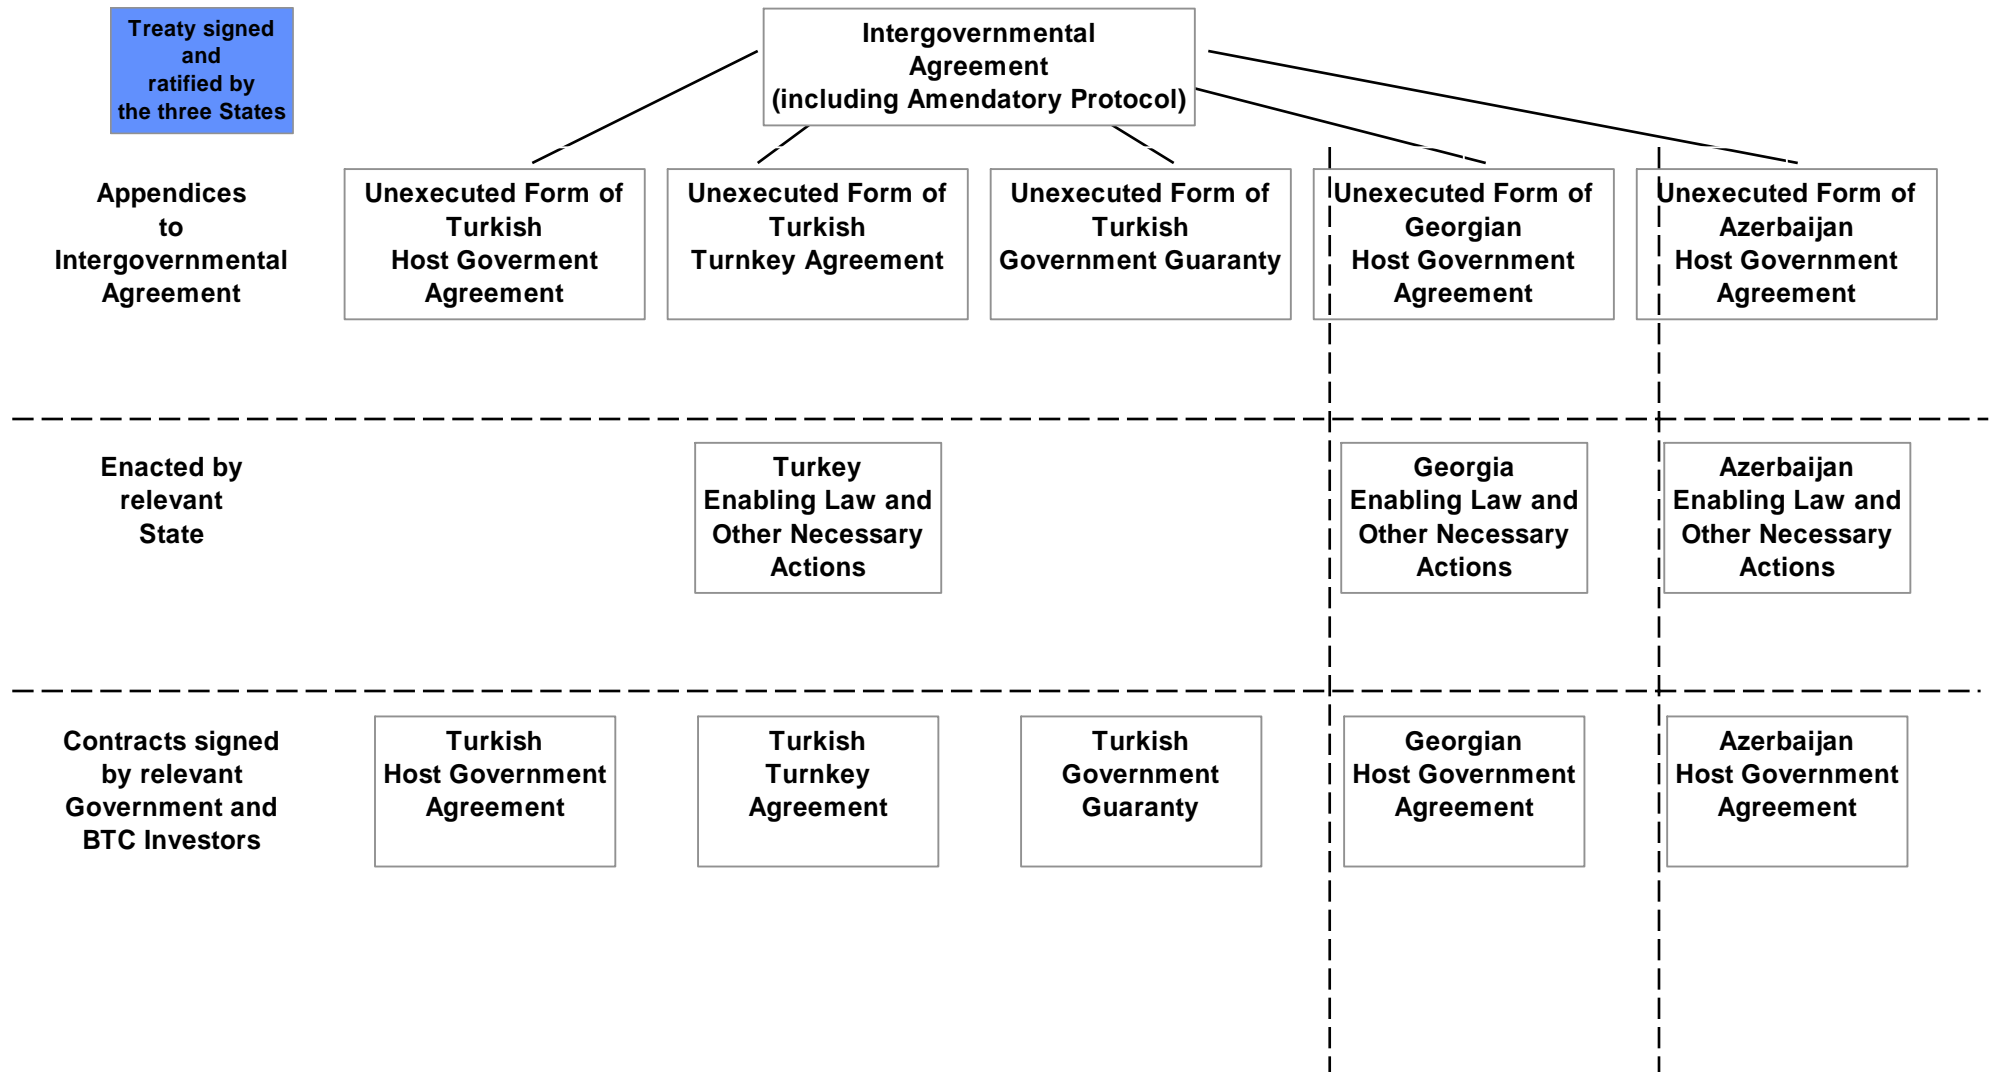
Treaty signed and ratified by the three States

Intergovernmental Agreement (including Amendatory Protocol)

Appendices to Intergovernmental Agreement

Unexecuted Form of Turkish Host Goverment Agreement

Unexecuted Form of Turkish Turnkey Agreement

Unexecuted Form of Turkish Government Guaranty

Unexecuted Form of Georgian Host Government Agreement

Unexecuted Form of Azerbaijan Host Government Agreement

Enacted by relevant State

Turkey Enabling Law and Other Necessary Actions

Georgia Enabling Law and Other Necessary Actions

Azerbaijan Enabling Law and Other Necessary Actions

Contracts signed by relevant Government and BTC Investors

Turkish Host Government Agreement

Turkish Turnkey Agreement

Turkish Government Guaranty

Georgian Host Government Agreement

Azerbaijan Host Government Agreement